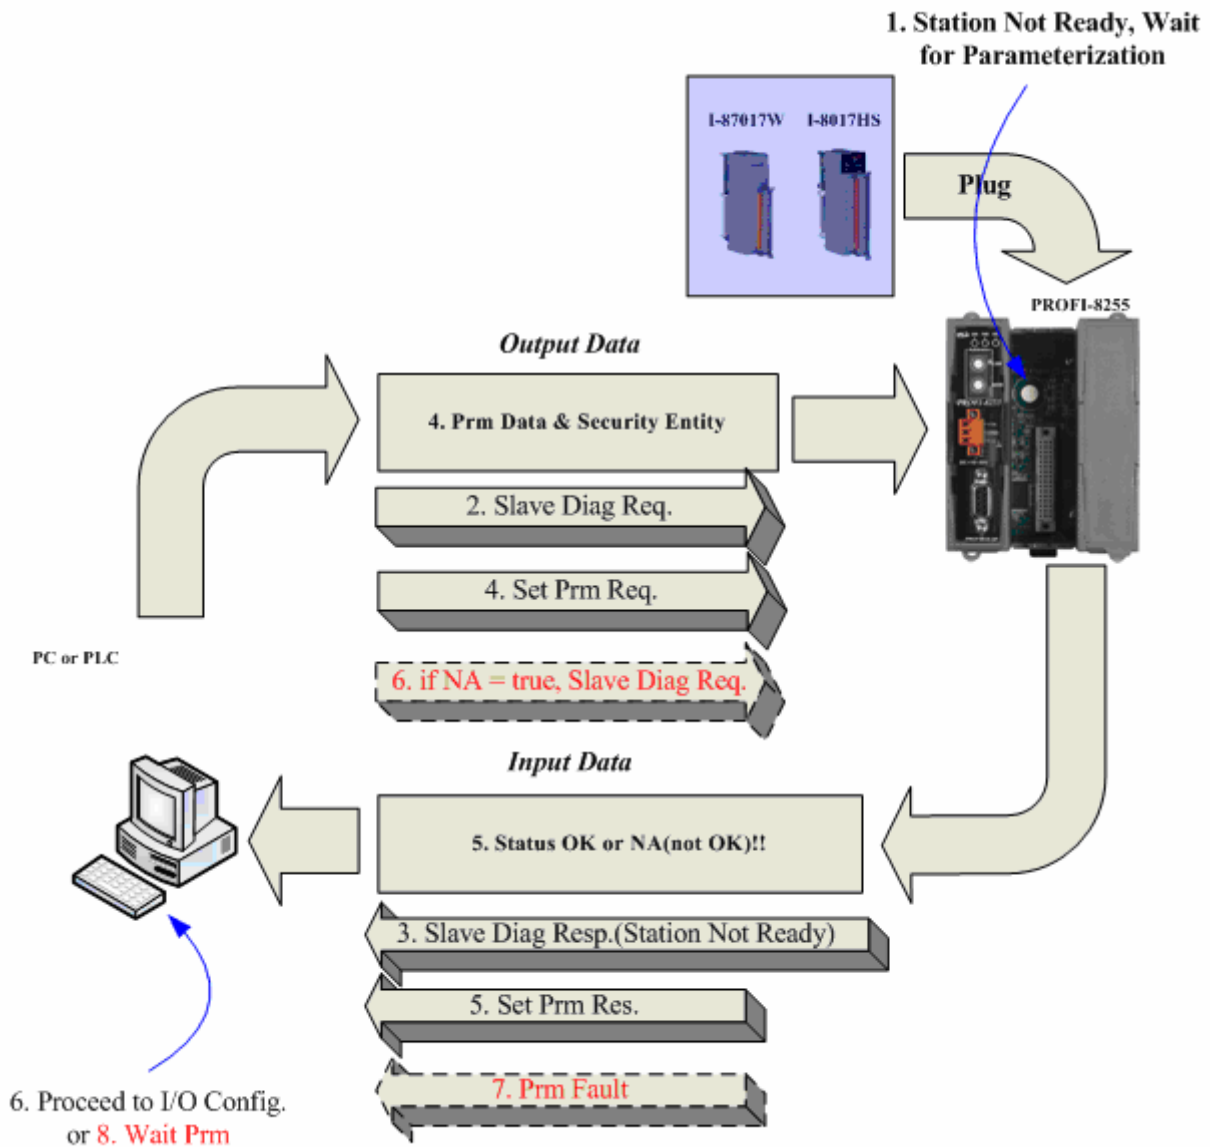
1. Station Not Ready, Wait for Parameterization

I-87017W

I-8017HS

Plug

PROFI-8255

Output Data

4. Prm Data & Security Entity

2. Slave Diag Req.

4. Set Prm Req.

PC or PLC

6. if NA = true, Slave Diag Req.

Input Data

5. Status OK or NA(not OK)!!

3. Slave Diag Resp.(Station Not Ready)

5. Set Prm Res.

7. Prm Fault

6. Proceed to I/O Config. or 8. Wait Prm